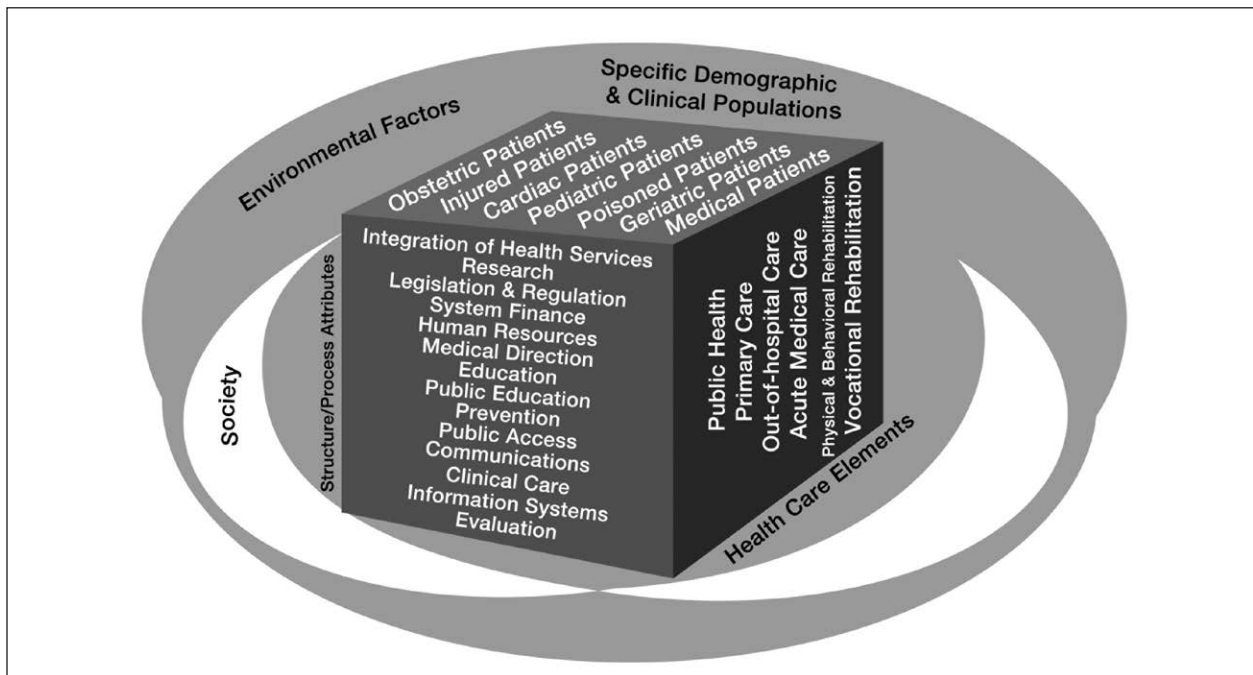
Specific Demographic & Clinical Populations

Environmental Factors

Obstetric Patients
Injured Patients
Cardiac Patients
Pediatric Patients
Poisoned Patients
Geriatric Patients
Medical Patients

Structure/Process Attributes

Integration of Health Services
Research
Legislation & Regulation
System Finance
Human Resources
Medical Direction
Education
Public Education
Prevention
Public Access
Communications
Clinical Care
Information Systems
Evaluation

Public Health
Primary Care
Out-of-hospital Care
Acute Medical Care
Physical & Behavioral Rehabilitation
Vocational Rehabilitation

Health Care Elements

Society